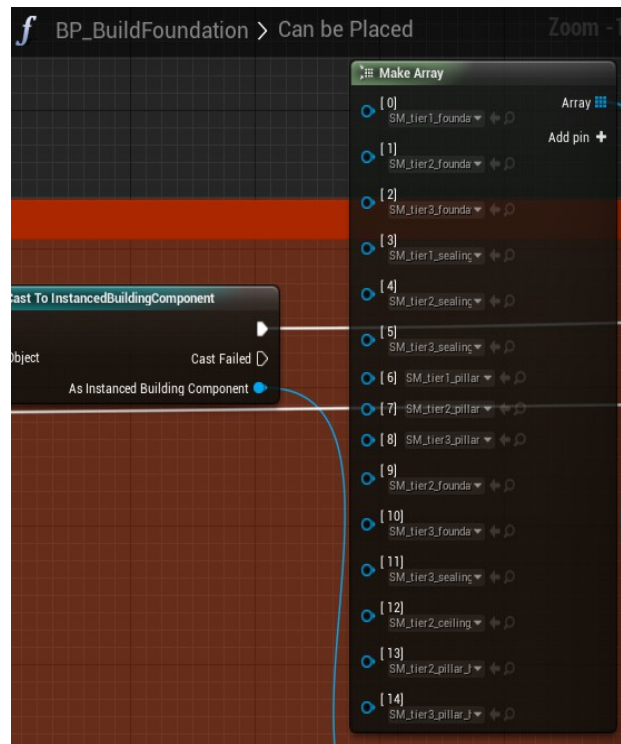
f BP_BuildFoundation > Can be Placed

Zoom -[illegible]

Make Array

[0] SM_tier1_founda
Array
Add pin +
[1] SM_tier2_founda
[2] SM_tier3_founda
[3] SM_tier1_sealing
[4] SM_tier2_sealing
[5] SM_tier3_sealing
[6] SM_tier1_pillar
[7] SM_tier2_pillar
[8] SM_tier3_pillar
[9] SM_tier2_founda
[10] SM_tier3_founda
[11] SM_tier3_sealing
[12] SM_tier2_ceiling
[13] SM_tier2_pillar_
[14] SM_tier3_pillar_

ast To InstancedBuildingComponent
bject
Cast Failed
As Instanced Building Component